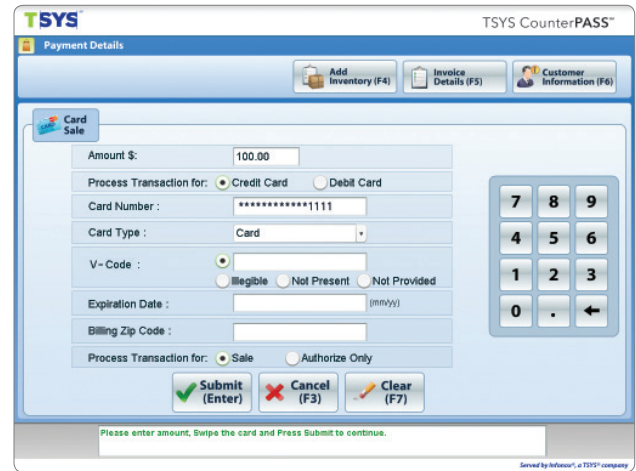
TSYS

TSYS CounterPASS™

Payment Details

Add Inventory (F4)

Invoice Details (F5)

Customer Information (F6)

Card Sale

Amount $: 100.00

Process Transaction for: Credit Card Debit Card

Card Number : *************1111

Card Type : Card

V-Code :

Illegible Not Present Not Provided

Expiration Date : (mm/yy)

Billing Zip Code :

Process Transaction for: Sale Authorize Only

Submit (Enter)

Cancel (F3)

Clear (F7)

| 7 | 8 | 9 |
|---|---|---|
| 4 | 5 | 6 |
| 1 | 2 | 3 |
| 0 | . | ← |

Please enter amount, Swipe the card and Press Submit to continue.

Served by Infonox®, a TSYS® company